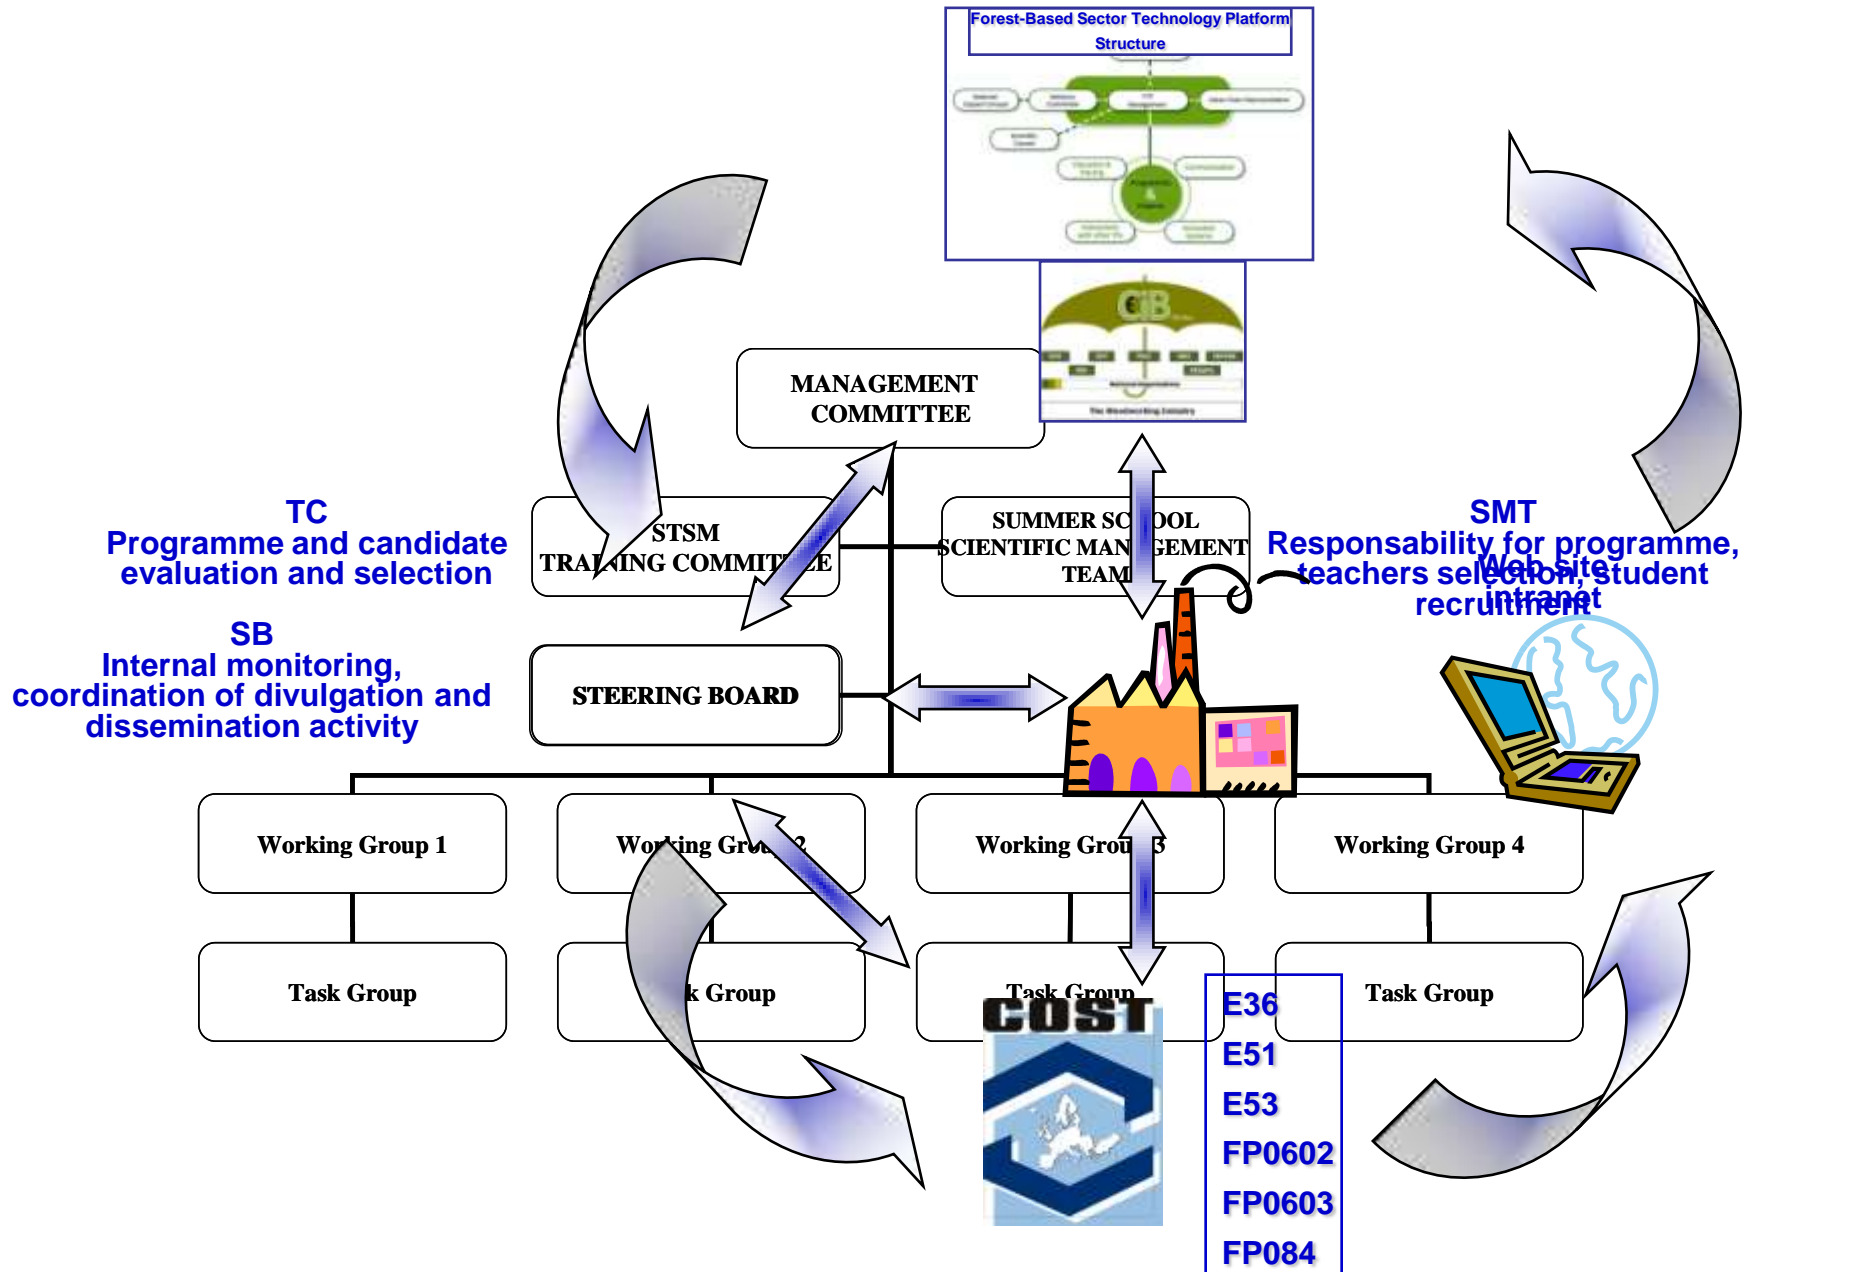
Forest-Based Sector Technology Platform
Structure

MANAGEMENT COMMITTEE

TC
Programme and candidate evaluation and selection

STSM
TRA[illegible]ING COMMIT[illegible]EE

SUMMER SC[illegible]OOL
SCIENTIFIC MAN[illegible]GEMENT
TEAM

SMT
Responsability for programme, teachers selection, student recruitment

Web site
intranet

SB
Internal monitoring, coordination of divulgation and dissemination activity

STEERING BOARD

Working Group 1

Wo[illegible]king Gro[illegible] 2

Working Grou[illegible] 3

Working Group 4

Task Group

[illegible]k Group

Task Group

Task Group

COST

E36
E51
E53
FP0602
FP0603
FP084